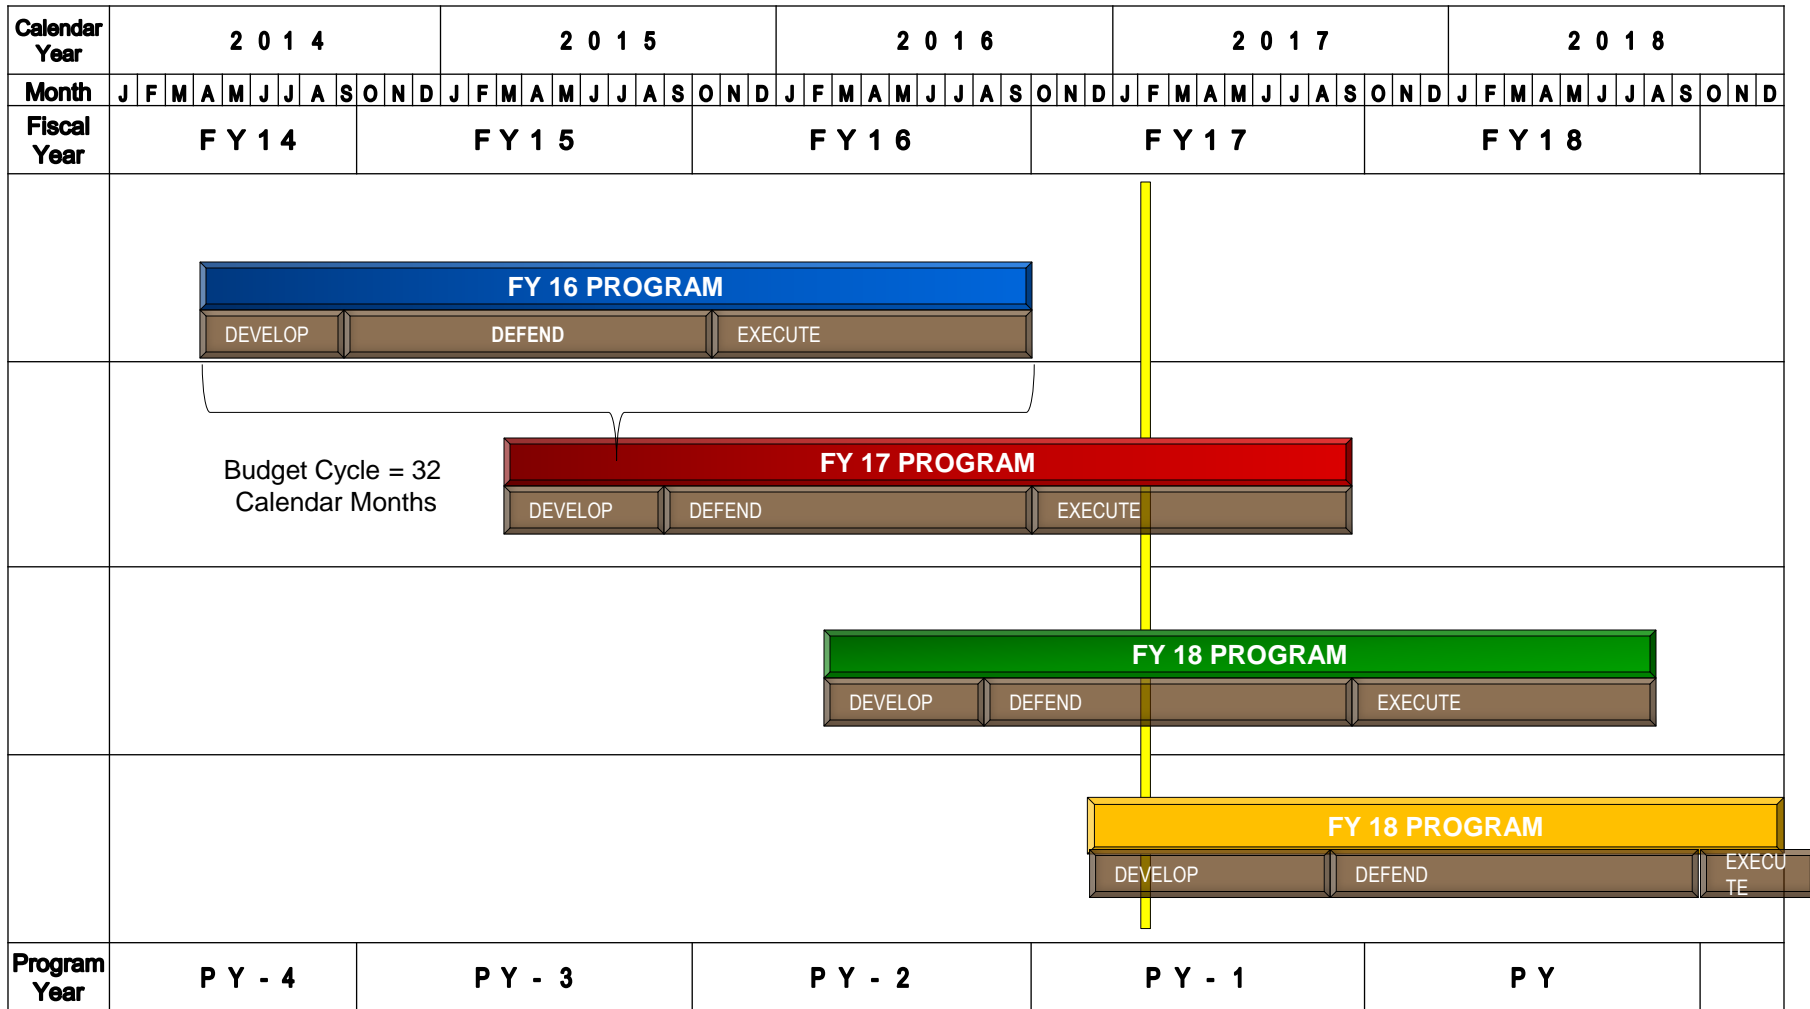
| Calendar Year | 2014 | 2015 | 2016 | 2017 | 2018 |
|---|---|---|---|---|---|
| Month | J F M A M J J A S O N D | J F M A M J J A S O N D | J F M A M J J A S O N D | J F M A M J J A S O N D | J F M A M J J A S O N D |
| Fiscal Year | FY14 | FY15 | FY16 | FY17 | FY18 |

FY 16 PROGRAM
DEVELOP DEFEND EXECUTE

Budget Cycle = 32 Calendar Months

FY 17 PROGRAM
DEVELOP DEFEND EXECUTE

FY 18 PROGRAM
DEVELOP DEFEND EXECUTE

FY 18 PROGRAM
DEVELOP DEFEND EXECU TE

| Program Year | PY - 4 | PY - 3 | PY - 2 | PY - 1 | PY |
|---|---|---|---|---|---|